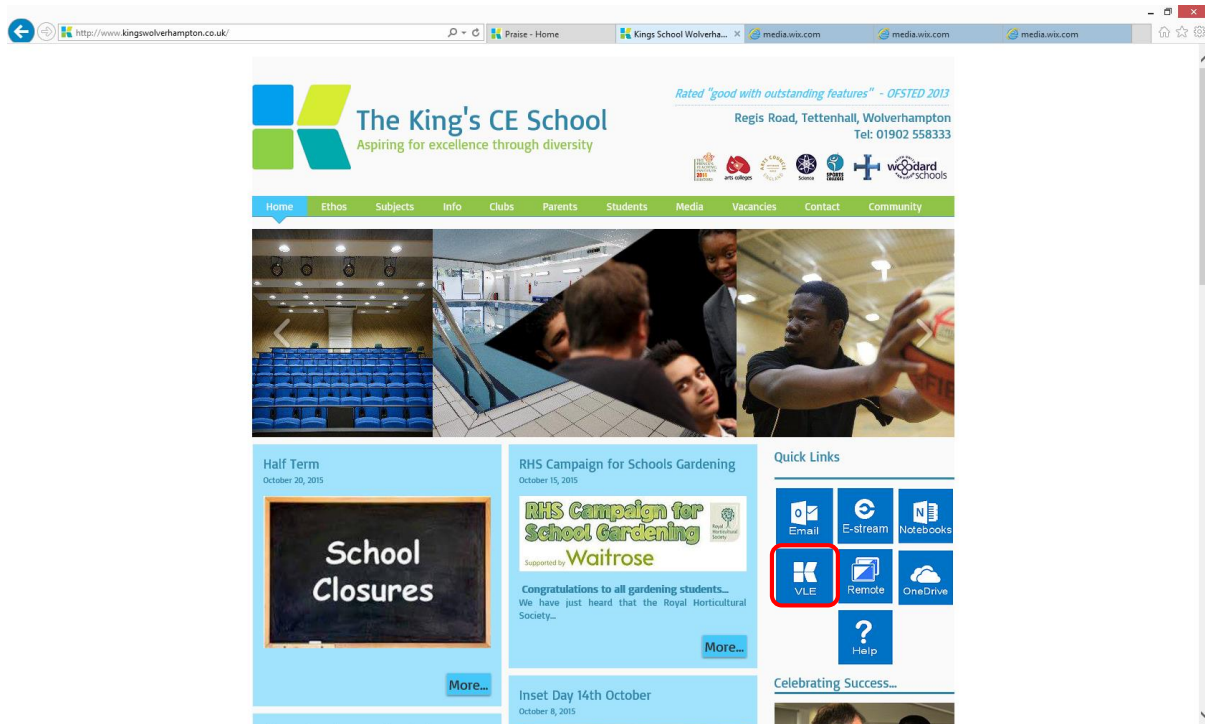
http://www.kingswolverhampton.co.uk/

Praise - Home

Kings School Wolverha...

media.wix.com

media.wix.com

media.wix.com

The King's CE School
Aspiring for excellence through diversity

Rated "good with outstanding features" - OFSTED 2013

Regis Road, Tettenhall, Wolverhampton
Tel: 01902 558333

arts colleges

Science

woodard schools

Home Ethos Subjects Info Clubs Parents Students Media Vacancies Contact Community

Half Term
October 20, 2015

School Closures

More...

RHS Campaign for Schools Gardening
October 15, 2015

RHS Campaign for School Gardening
Supported by Waitrose

Royal Horticultural Society

Congratulations to all gardening students...
We have just heard that the Royal Horticultural Society...

More...

Inset Day 14th October
October 8, 2015

Quick Links

Email

E-stream

Notebooks

VLE

Remote

OneDrive

Help

Celebrating Success...